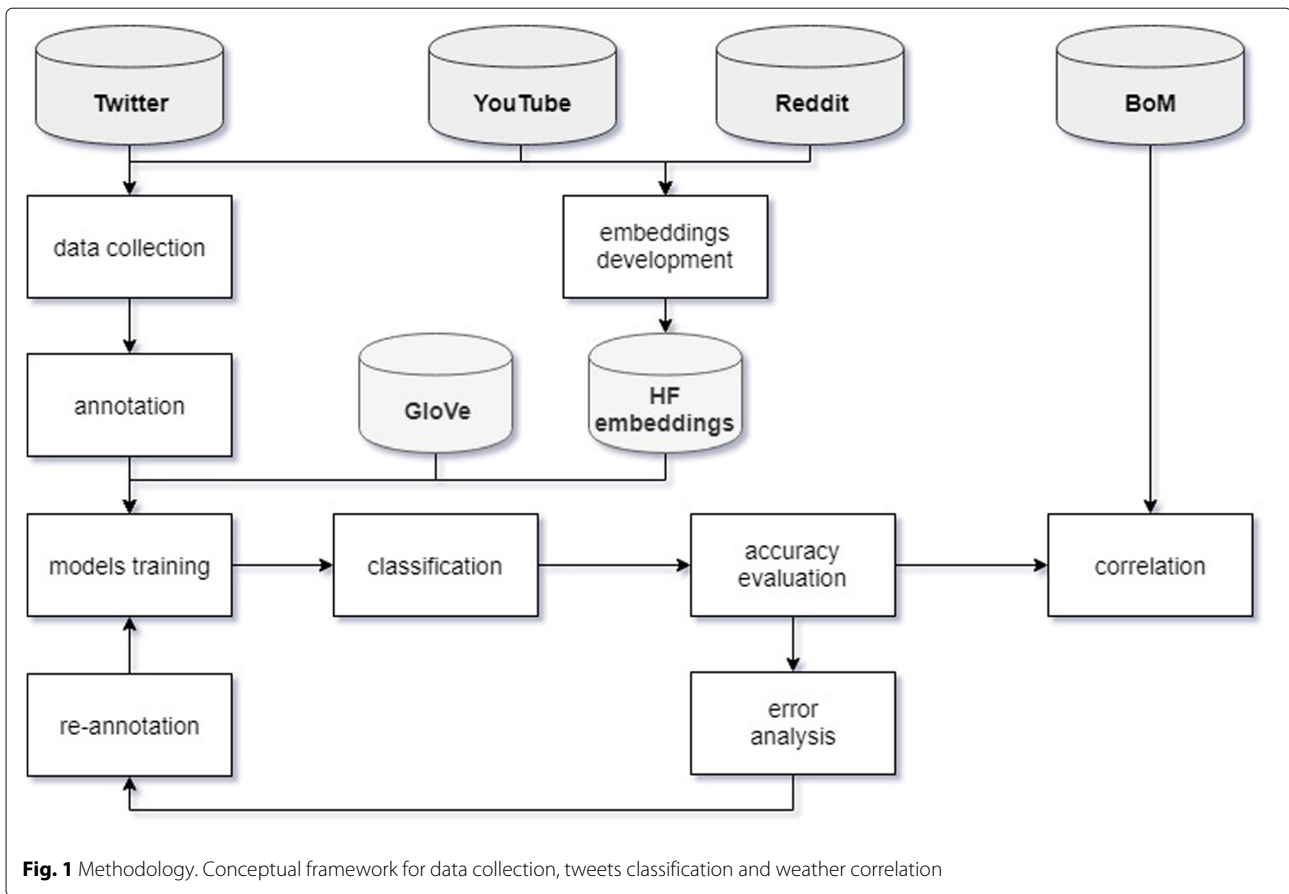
Twitter

YouTube

Reddit

BoM

data collection

embeddings development

annotation

GloVe

HF embeddings

models training

classification

accuracy evaluation

correlation

re-annotation

error analysis

**Fig. 1** Methodology. Conceptual framework for data collection, tweets classification and weather correlation